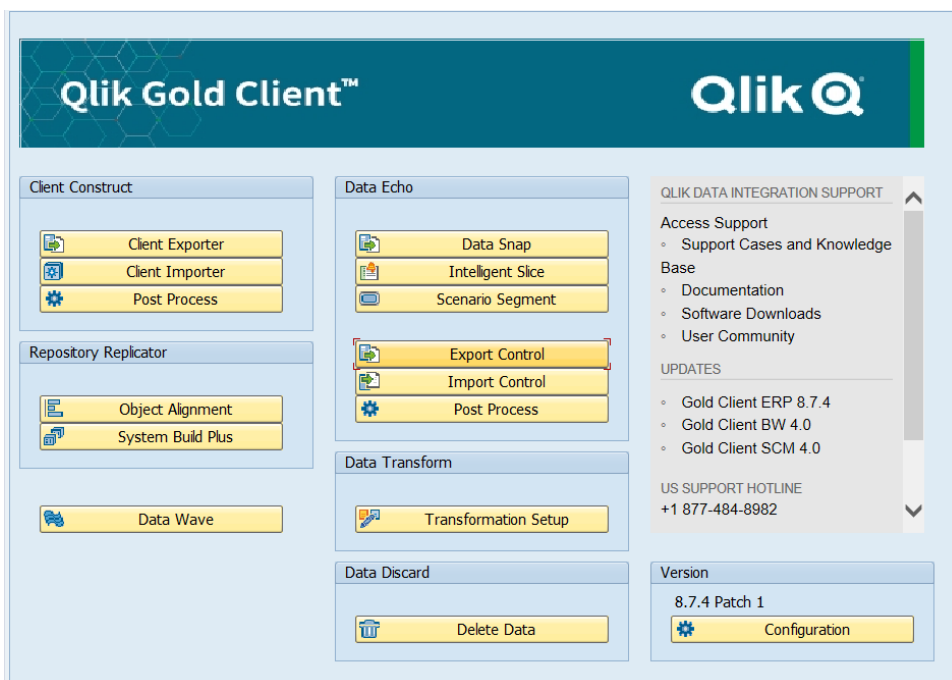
Qlik Gold Client™

Qlik

Client Construct

Client Exporter

Client Importer

Post Process

Repository Replicator

Object Alignment

System Build Plus

Data Wave

Data Echo

Data Snap

Intelligent Slice

Scenario Segment

Export Control

Import Control

Post Process

Data Transform

Transformation Setup

Data Discard

Delete Data

QLIK DATA INTEGRATION SUPPORT

Access Support
◦ Support Cases and Knowledge Base
◦ Documentation
◦ Software Downloads
◦ User Community

UPDATES

◦ Gold Client ERP 8.7.4
◦ Gold Client BW 4.0
◦ Gold Client SCM 4.0

US SUPPORT HOTLINE
+1 877-484-8982

Version

8.7.4 Patch 1

Configuration